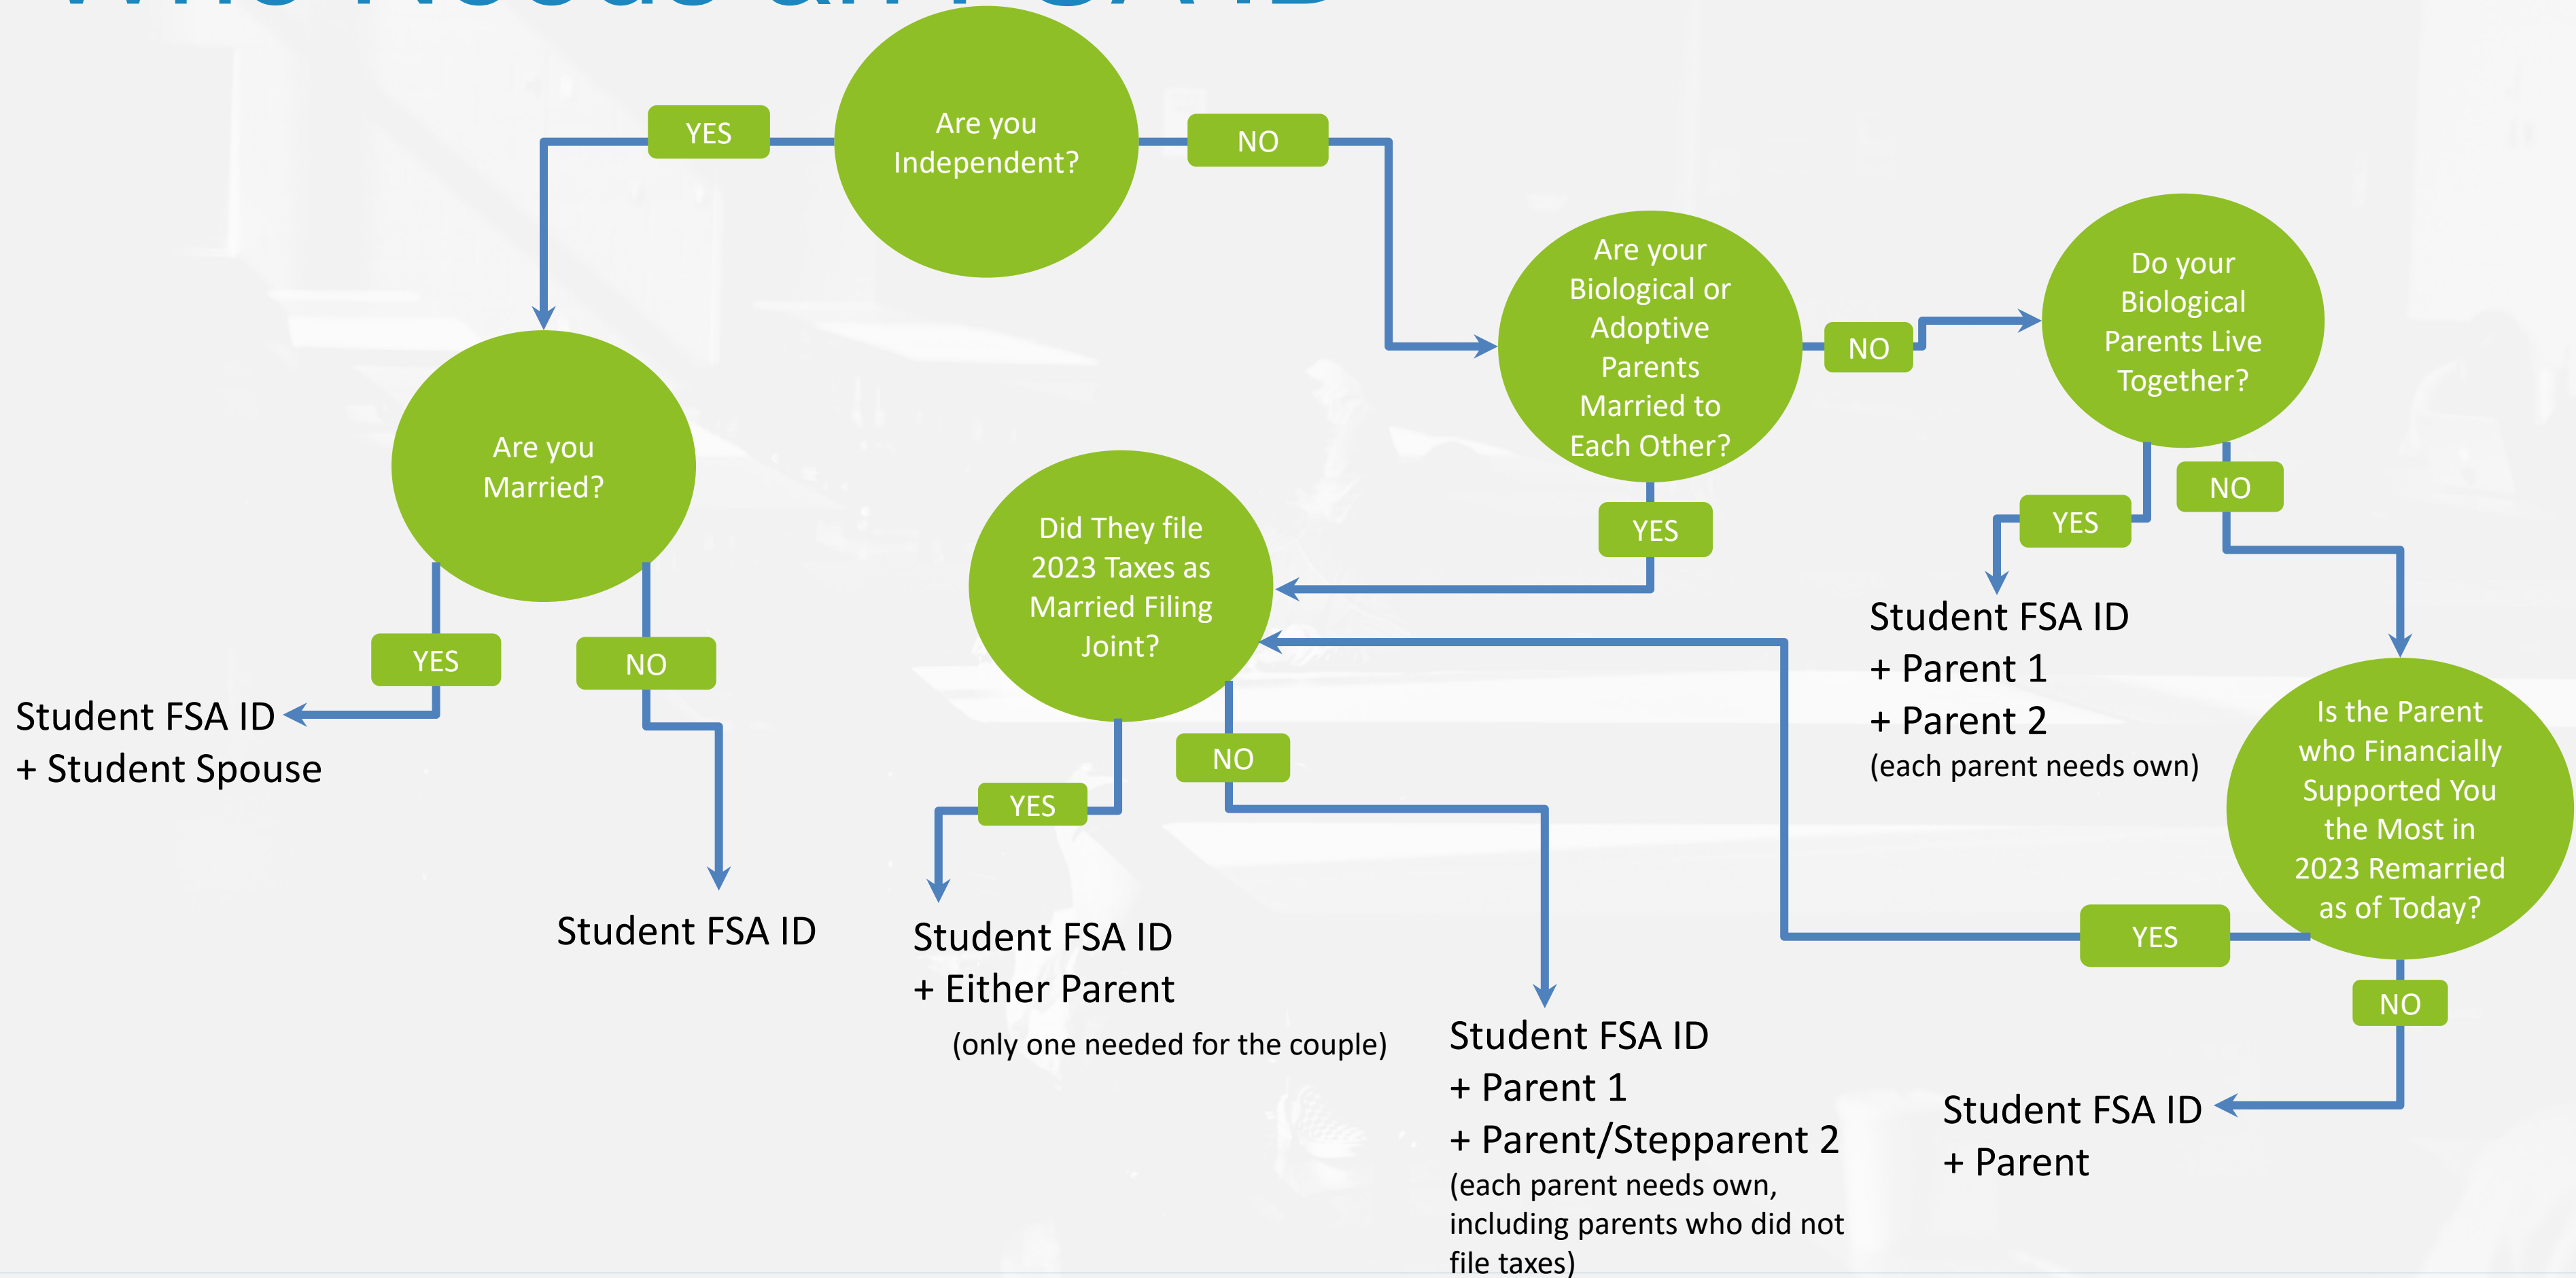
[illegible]

Are you Independent?

YES

NO

Are you Married?

YES

NO

Student FSA ID
+ Student Spouse

Student FSA ID

Are your Biological or Adoptive Parents Married to Each Other?

NO

Do your Biological Parents Live Together?

YES

Did They file 2023 Taxes as Married Filing Joint?

YES

NO

Student FSA ID
+ Either Parent
(only one needed for the couple)

Student FSA ID
+ Parent 1
+ Parent/Stepparent 2
(each parent needs own, including parents who did not file taxes)

YES

NO

Student FSA ID
+ Parent 1
+ Parent 2
(each parent needs own)

Is the Parent who Financially Supported You the Most in 2023 Remarried as of Today?

YES

NO

Student FSA ID
+ Parent